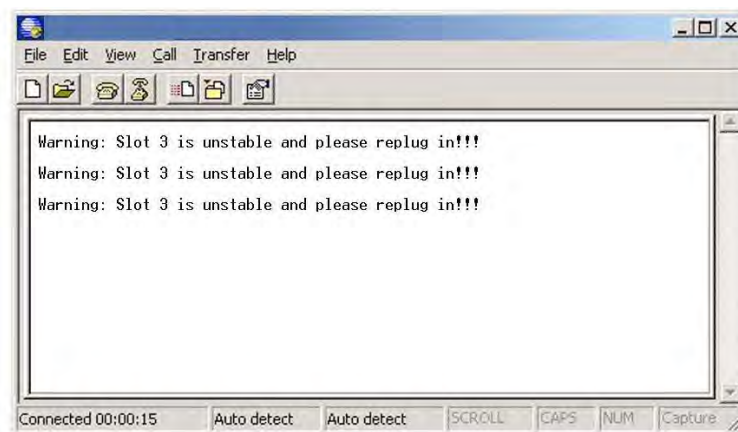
File Edit View Call Transfer Help

Warning: Slot 3 is unstable and please replug in!!!

Warning: Slot 3 is unstable and please replug in!!!

Warning: Slot 3 is unstable and please replug in!!!

Connected 00:00:15 Auto detect Auto detect SCROLL CAPS NUM Capture